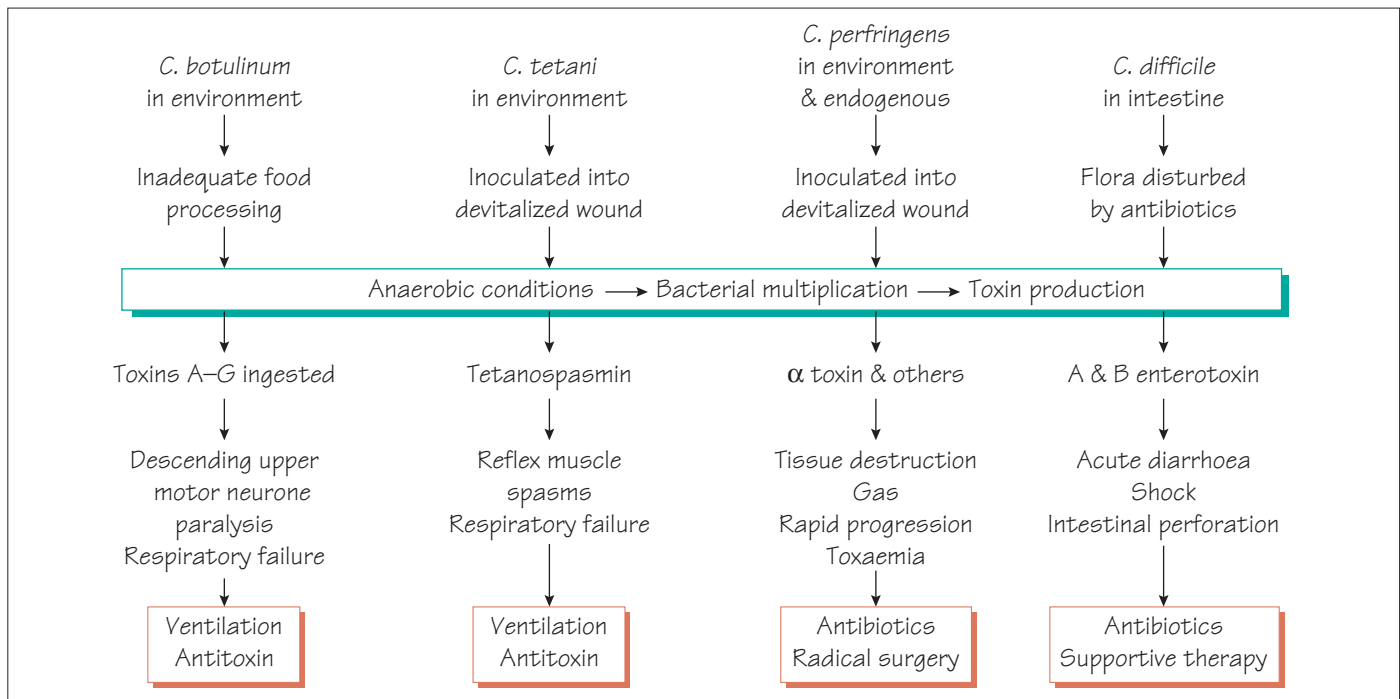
C. botulinum in environment

Inadequate food processing

C. tetani in environment

Inoculated into devitalized wound

C. perfringens in environment & endogenous

Inoculated into devitalized wound

C. difficile in intestine

Flora disturbed by antibiotics

Anaerobic conditions → Bacterial multiplication → Toxin production

Toxins A–G ingested

Descending upper motor neurone paralysis
Respiratory failure

Ventilation
Antitoxin

Tetanospasmin

Reflex muscle spasms
Respiratory failure

Ventilation
Antitoxin

$\alpha$ toxin & others

Tissue destruction
Gas
Rapid progression
Toxaemia

Antibiotics
Radical surgery

A & B enterotoxin

Acute diarrhoea
Shock
Intestinal perforation

Antibiotics
Supportive therapy